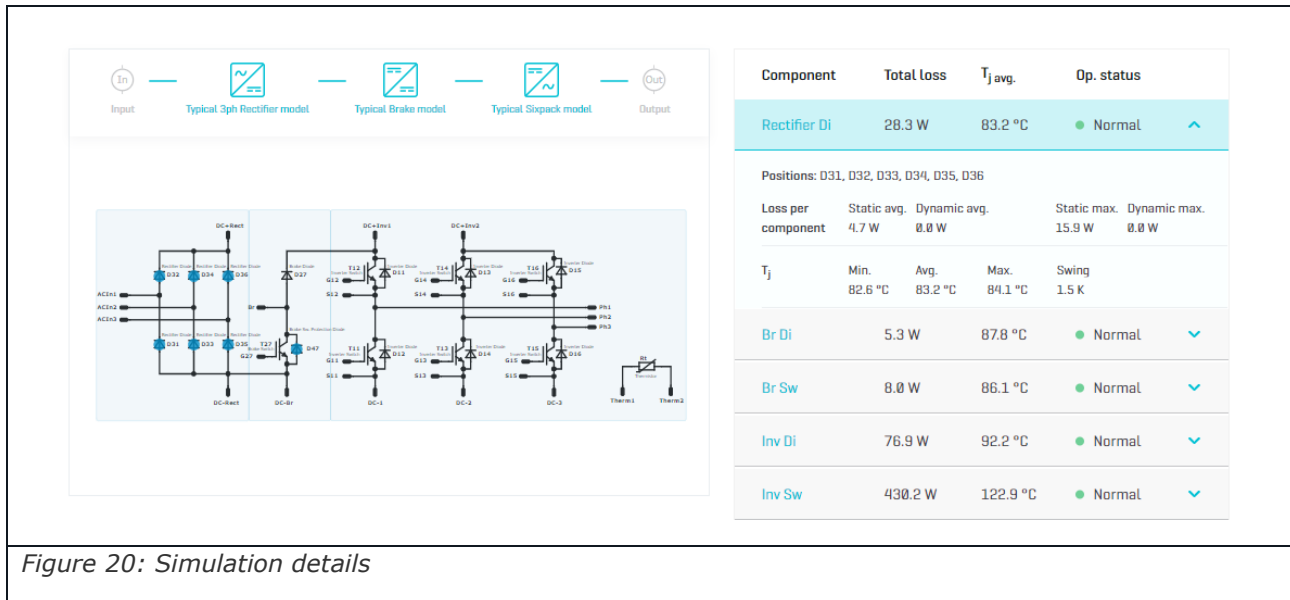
In
Input
Typical 3ph Rectifier model
Typical Brake model
Typical Sixpack model
Out
Output

DC+Rect
Rectifier Diode D32
Rectifier Diode D34
Rectifier Diode D36
ACIn1
ACIn2
ACIn3
Rectifier Diode D31
Rectifier Diode D33
Rectifier Diode D35
DC-Rect
Brake Diode D27
Br
Brake Inv. Protection Diode
T27 Brake Switch
G27
D47
DC-Br
DC+Inv1
T12 Inverter Switch
Inverter Diode D11
G12
S12
T11 Inverter Switch
Inverter Diode D12
G11
S11
DC-1
DC+Inv2
T14 Inverter Switch
Inverter Diode D13
G14
S14
T13 Inverter Switch
Inverter Diode D14
G13
S13
DC-2
T16 Inverter Switch
Inverter Diode D15
G16
S16
T15 Inverter Switch
Inverter Diode D16
G15
S15
DC-3
Ph1
Ph2
Ph3
Rt
Thermistor
Therm1
Therm2

| Component | Total loss | $T_{j\,avg.}$ | Op. status |
|---|---|---|---|
| Rectifier Di | 28.3 W | 83.2 °C | Normal |

Positions: D31, D32, D33, D34, D35, D36

| Loss per component | Static avg. | Dynamic avg. | Static max. | Dynamic max. |
|---|---|---|---|---|
| | 4.7 W | 0.0 W | 15.9 W | 0.0 W |

| $T_j$ | Min. | Avg. | Max. | Swing |
|---|---|---|---|---|
| | 82.6 °C | 83.2 °C | 84.1 °C | 1.5 K |

| Component | Total loss | $T_{j\,avg.}$ | Op. status |
|---|---|---|---|
| Br Di | 5.3 W | 87.8 °C | Normal |
| Br Sw | 8.0 W | 86.1 °C | Normal |
| Inv Di | 76.9 W | 92.2 °C | Normal |
| Inv Sw | 430.2 W | 122.9 °C | Normal |

Figure 20: Simulation details